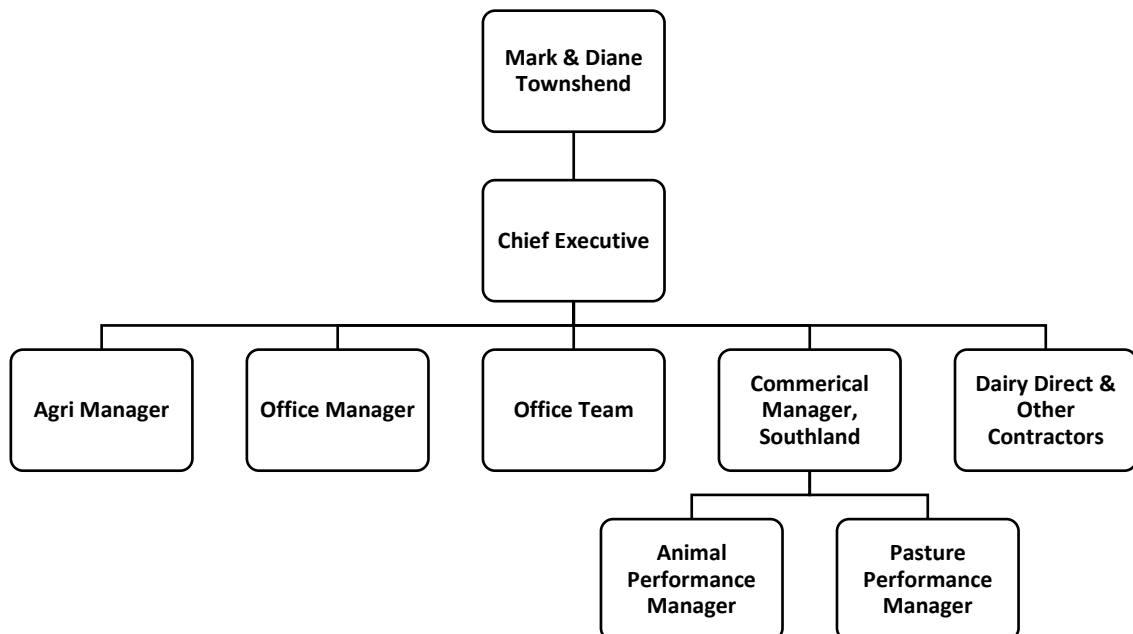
Mark & Diane Townshend

Chief Executive

Agri Manager

Office Manager

Office Team

Commerical Manager, Southland

Dairy Direct & Other Contractors

Animal Performance Manager

Pasture Performance Manager